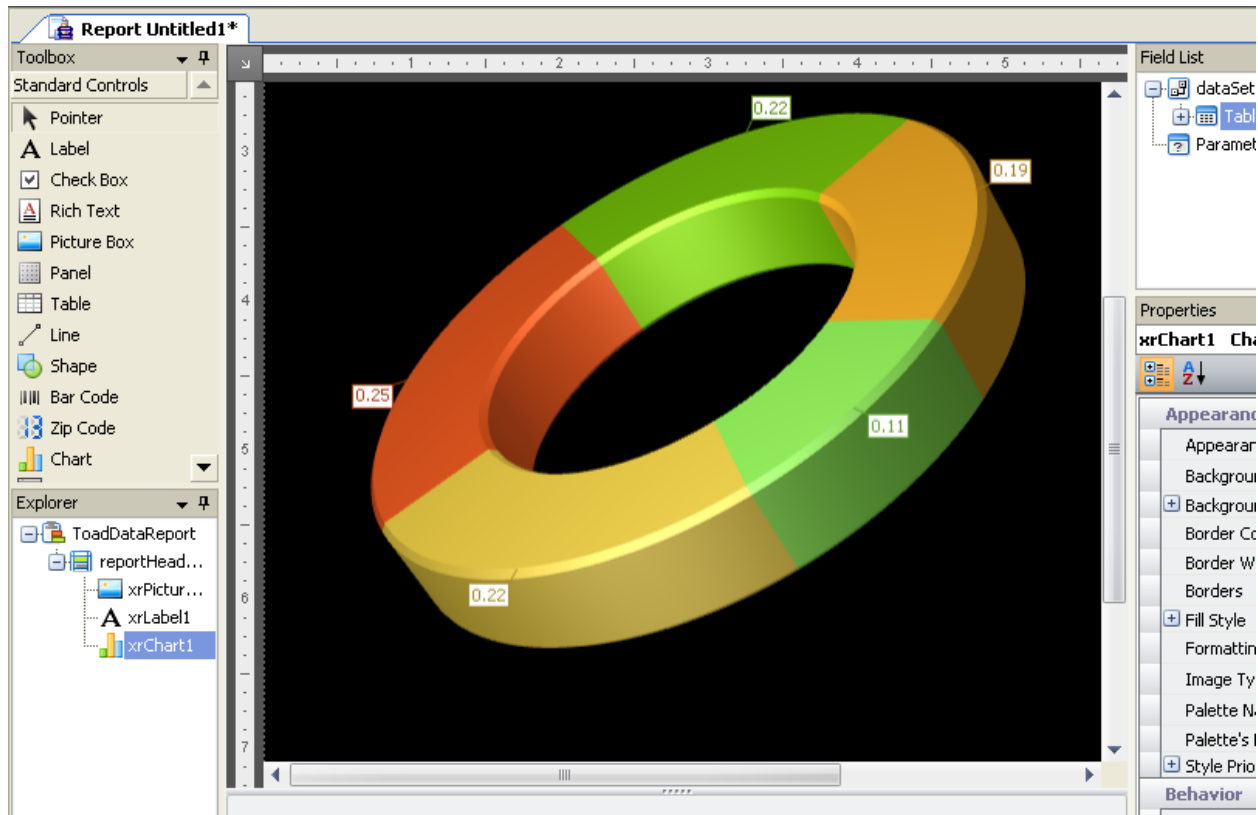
Report Untitled1*

Toolbox
Standard Controls
Pointer
Label
Check Box
Rich Text
Picture Box
Panel
Table
Line
Shape
Bar Code
Zip Code
Chart

Explorer
ToadDataReport
reportHead...
xrPictur...
xrLabel1
xrChart1

1 2 3 4 5
3 4 5 6 7

0.22
0.19
0.25
0.11
0.22

Field List
dataSet
Tabl
Paramet

Properties
xrChart1 Cha
Appearanc
Appearan
Backgrou
Backgrou
Border Co
Border W
Borders
Fill Style
Formattin
Image Ty
Palette N
Palette's
Style Prio
Behavior